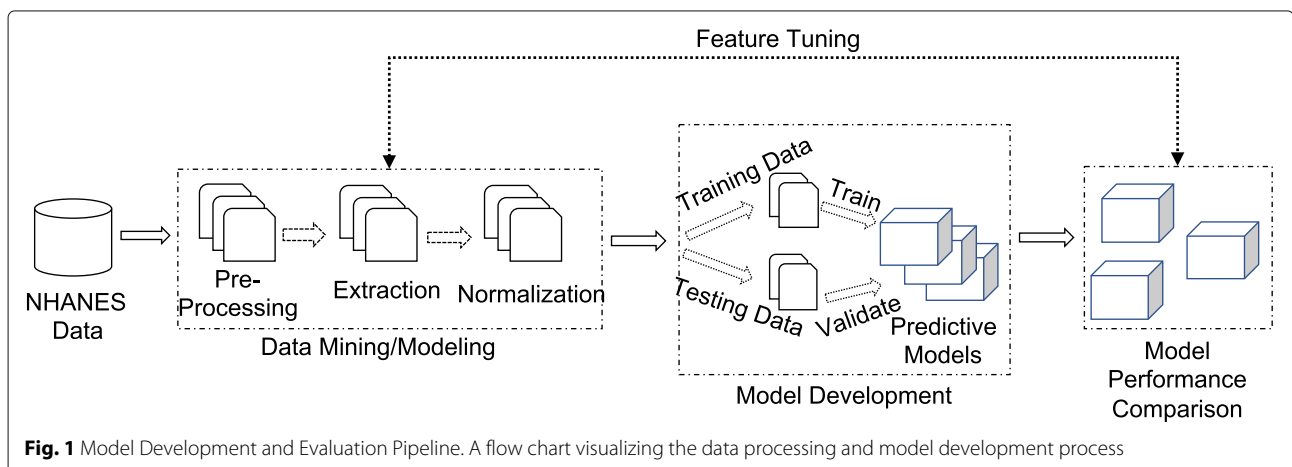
Feature Tuning

NHANES Data

Pre-Processing

Extraction

Normalization

Data Mining/Modeling

Training Data

Train

Testing Data

Validate

Predictive Models

Model Development

Model Performance Comparison

**Fig. 1** Model Development and Evaluation Pipeline. A flow chart visualizing the data processing and model development process